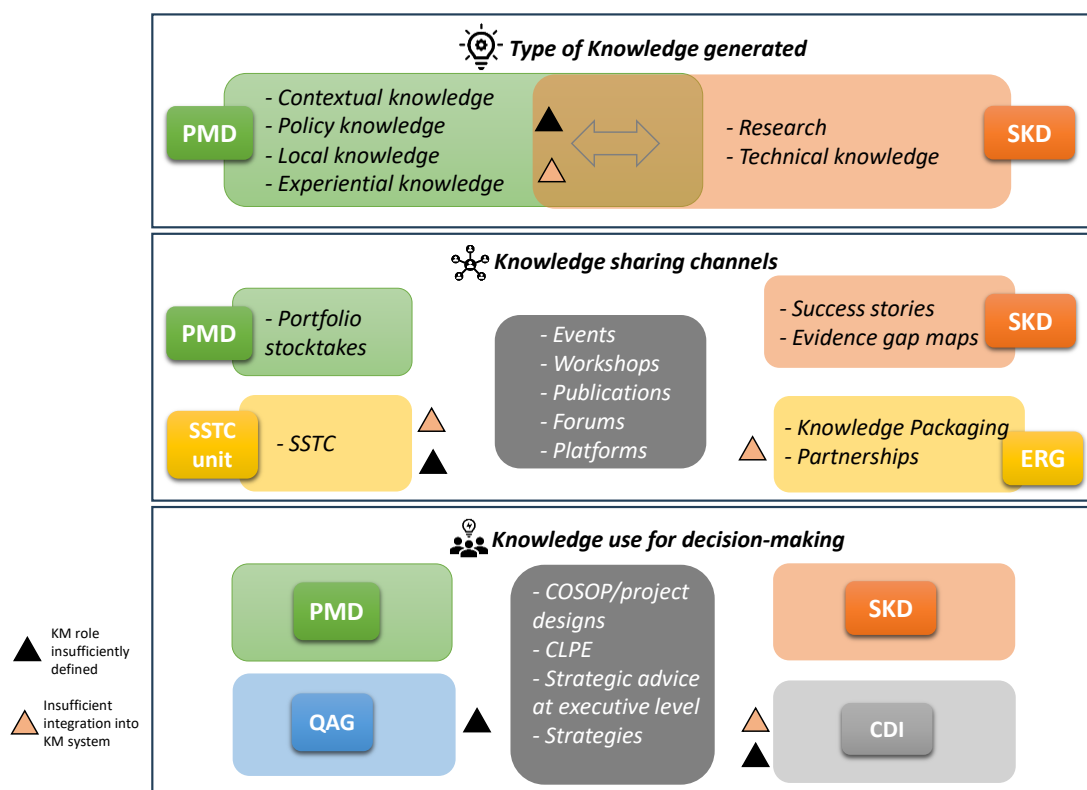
Type of Knowledge generated

PMD

- Contextual knowledge
- Policy knowledge
- Local knowledge
- Experiential knowledge

- Research
- Technical knowledge

SKD

Knowledge sharing channels

PMD

- Portfolio stocktakes

- Events
- Workshops
- Publications
- Forums
- Platforms

- Success stories
- Evidence gap maps

SKD

SSTC unit

- SSTC

- Knowledge Packaging
- Partnerships

ERG

Knowledge use for decision-making

PMD

QAG

- COSOP/project designs
- CLPE
- Strategic advice at executive level
- Strategies

SKD

CDI

KM role insufficiently defined

Insufficient integration into KM system